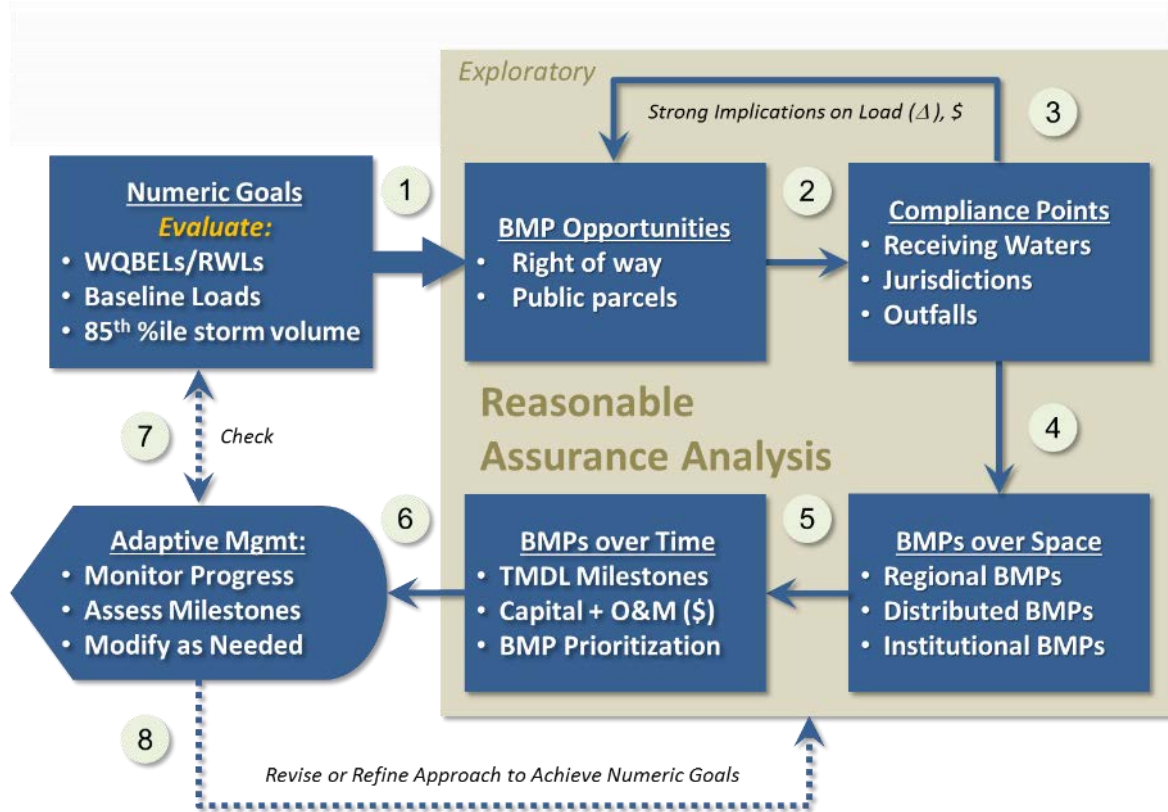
Exploratory

Strong Implications on Load ($\Delta$), $

3

Numeric Goals
Evaluate:
• WQBELs/RWLs
• Baseline Loads
• 85$^{th}$ %ile storm volume

1

BMP Opportunities
• Right of way
• Public parcels

2

Compliance Points
• Receiving Waters
• Jurisdictions
• Outfalls

Reasonable Assurance Analysis

7

Check

4

Adaptive Mgmt:
• Monitor Progress
• Assess Milestones
• Modify as Needed

6

BMPs over Time
• TMDL Milestones
• Capital + O&M ($)
• BMP Prioritization

5

BMPs over Space
• Regional BMPs
• Distributed BMPs
• Institutional BMPs

8

Revise or Refine Approach to Achieve Numeric Goals